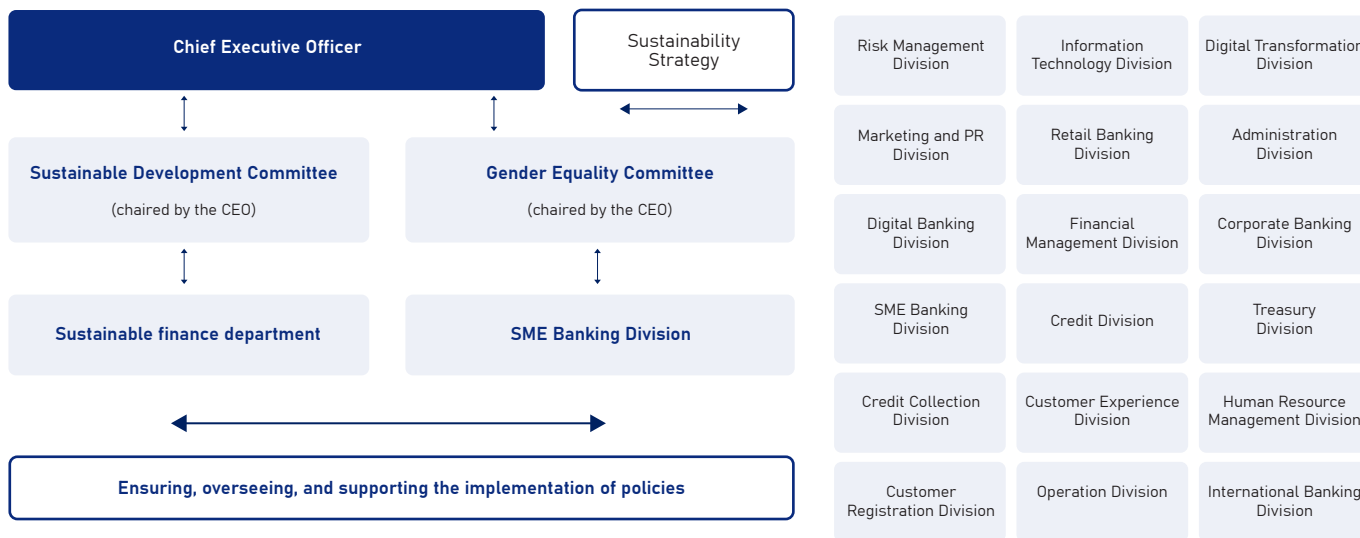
Chief Executive Officer

Sustainability Strategy

Sustainable Development Committee
(chaired by the CEO)

Gender Equality Committee
(chaired by the CEO)

Sustainable finance department

SME Banking Division

Ensuring, overseeing, and supporting the implementation of policies

Risk Management Division

Information Technology Division

Digital Transformation Division

Marketing and PR Division

Retail Banking Division

Administration Division

Digital Banking Division

Financial Management Division

Corporate Banking Division

SME Banking Division

Credit Division

Treasury Division

Credit Collection Division

Customer Experience Division

Human Resource Management Division

Customer Registration Division

Operation Division

International Banking Division